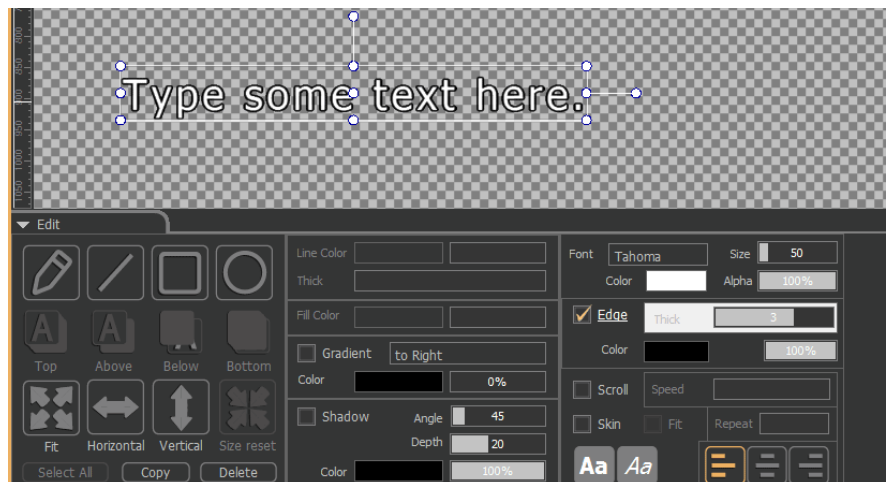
800
850
900
950
1000
1050

Type some text here.

Edit

Top Above Below Bottom

Fit Horizontal Vertical Size reset

Select All Copy Delete

Line Color

Thick

Fill Color

Gradient to Right

Color 0%

Shadow Angle 45

Depth 20

Color 100%

Font Tahoma Size 50

Color Alpha 100%

Edge Thick 3

Color 100%

Scroll Speed

Skin Fit Repeat

Aa Aa